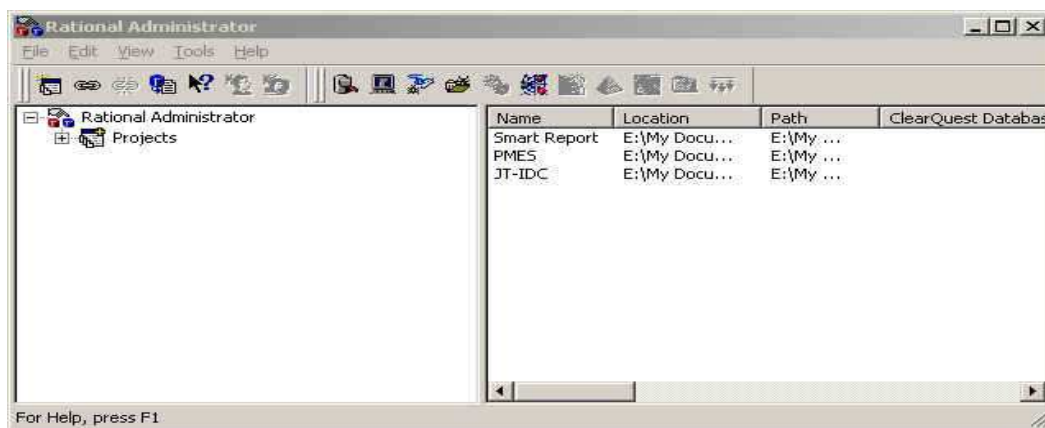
Rational Administrator

File Edit View Tools Help

Rational Administrator
Projects

| Name | Location | Path | ClearQuest Databas |
|---|---|---|---|
| Smart Report | E:\My Docu... | E:\My ... | |
| PMES | E:\My Docu... | E:\My ... | |
| JT-IDC | E:\My Docu... | E:\My ... | |

For Help, press F1